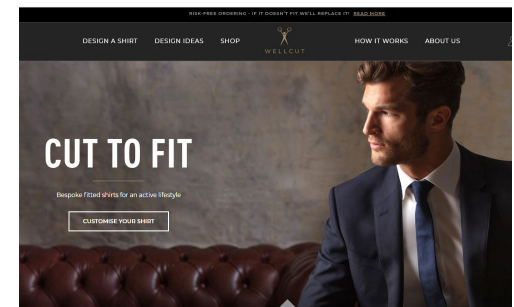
RISK-FREE ORDERING - IF IT DOESN'T FIT WE'LL REPLACE IT! READ MORE

DESIGN A SHIRT DESIGN IDEAS SHOP WELLCUT HOW IT WORKS ABOUT US

CUT TO FIT

Bespoke fitted shirts for an active lifestyle

CUSTOMISE YOUR SHIRT